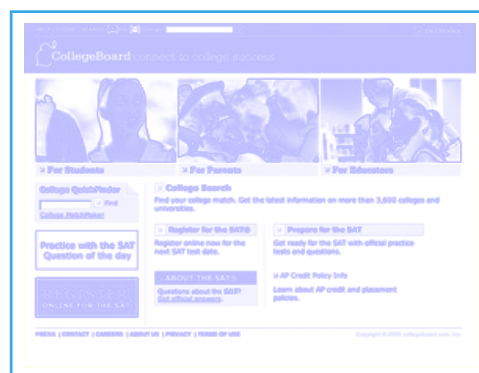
CollegeBoard connect to college success

For Students

For Parents

For Educators

College QuickFinder

Find

College MatchMaker

Practice with the SAT Question of the day

REGISTER ONLINE FOR THE SAT

College Search

Find your college match. Get the latest information on more than 3,600 colleges and universities.

Register for the SAT®

Register online now for the next SAT test date.

Prepare for the SAT

Get ready for the SAT with official practice tests and questions.

ABOUT THE SAT®

Questions about the SAT? Get official answers.

AP Credit Policy Info

Learn about AP credit and placement policies.

PRESS | CONTACT | CAREERS | ABOUT US | PRIVACY | TERMS OF USE

Copyright © 2005 collegeboard.com, Inc.